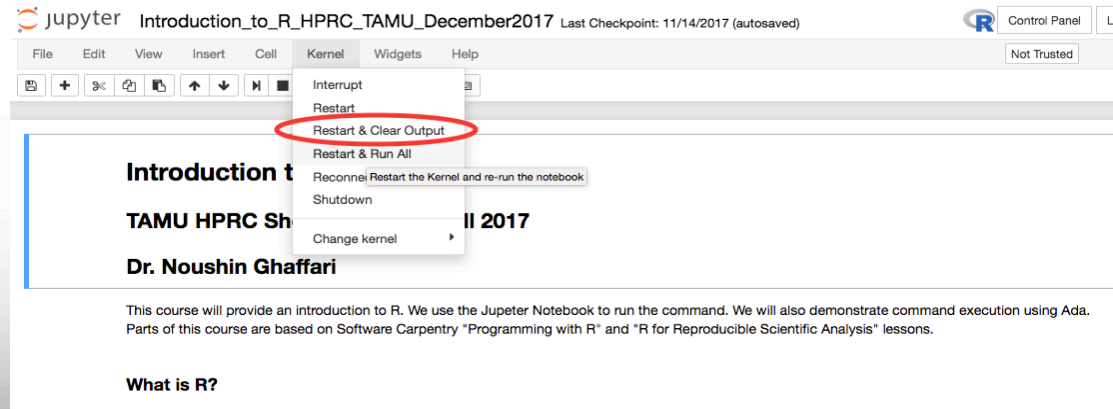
jupyter Introduction_to_R_HPRC_TAMU_December2017 Last Checkpoint: 11/14/2017 (autosaved)

R Control Panel L

File Edit View Insert Cell Kernel Widgets Help

Not Trusted

Interrupt
Restart
Restart & Clear Output
Restart & Run All
Reconne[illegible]
Restart the Kernel and re-run the notebook
Shutdown
Change kernel

Introduction t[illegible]

TAMU HPRC Sh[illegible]ll 2017

Dr. Noushin Ghaffari

This course will provide an introduction to R. We use the Jupeter Notebook to run the command. We will also demonstrate command execution using Ada. Parts of this course are based on Software Carpentry "Programming with R" and "R for Reproducible Scientific Analysis" lessons.

What is R?